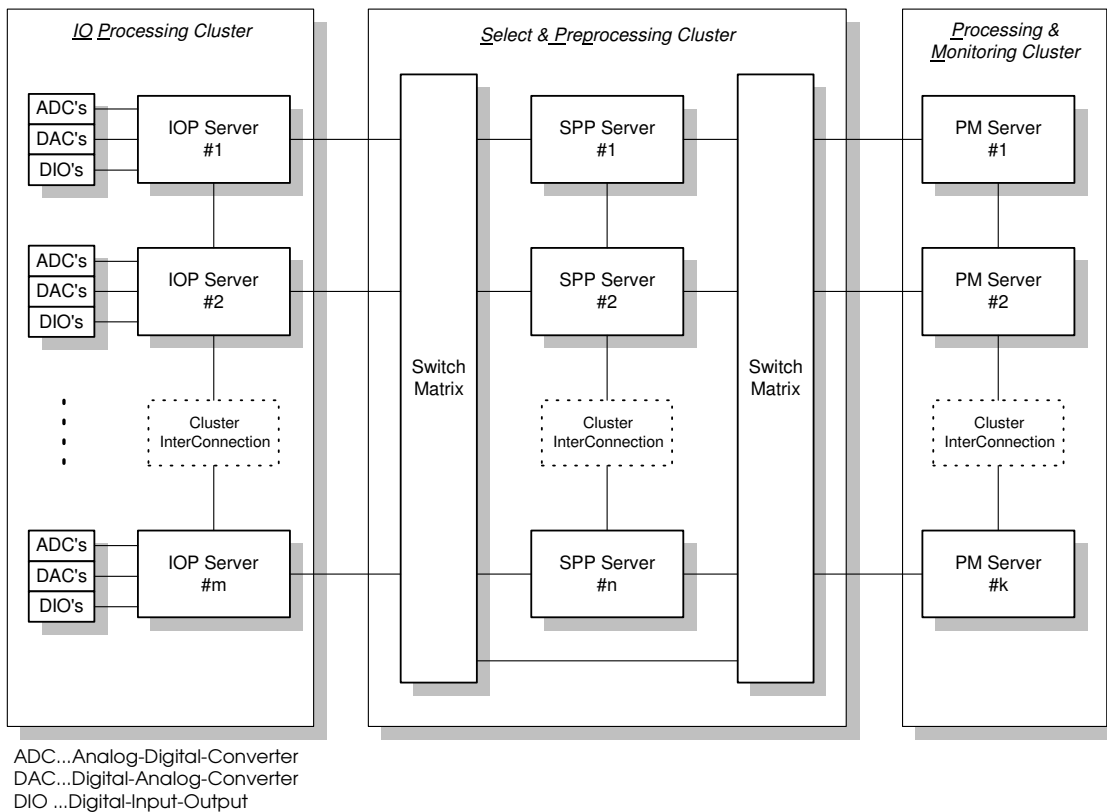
IO Processing Cluster

ADC's
DAC's
DIO's

IOP Server #1

ADC's
DAC's
DIO's

IOP Server #2

Cluster InterConnection

ADC's
DAC's
DIO's

IOP Server #m

Select & Preprocessing Cluster

Switch Matrix

SPP Server #1

SPP Server #2

Cluster InterConnection

SPP Server #n

Switch Matrix

Processing & Monitoring Cluster

PM Server #1

PM Server #2

Cluster InterConnection

PM Server #k

ADC...Analog-Digital-Converter
DAC...Digital-Analog-Converter
DIO ...Digital-Input-Output